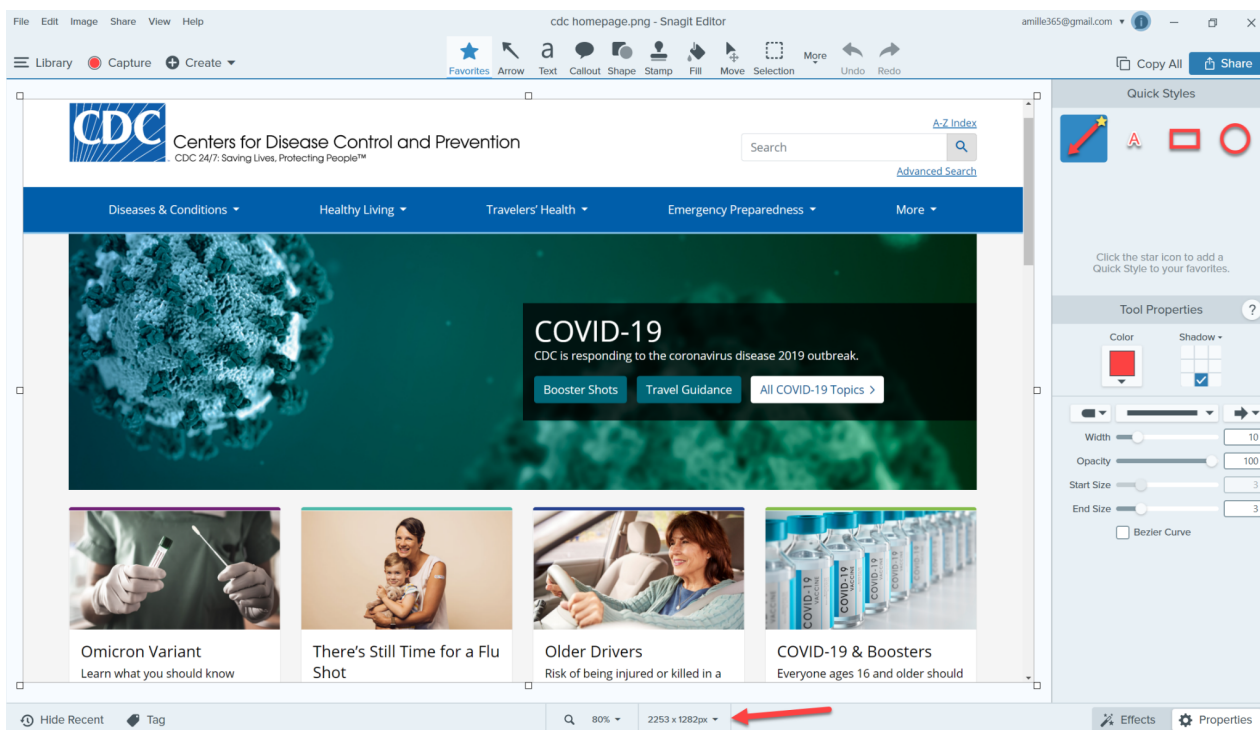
File Edit Image Share View Help

cdc homepage.png - Snagit Editor

amille365@gmail.com

Library Capture Create

Favorites Arrow Text Callout Shape Stamp Fill Move Selection More Undo Redo

Copy All Share

Quick Styles

Click the star icon to add a Quick Style to your favorites.

Tool Properties ?

Color Shadow

Width 10
Opacity 100
Start Size 3
End Size 3
Bezier Curve

CDC Centers for Disease Control and Prevention
CDC 24/7: Saving Lives, Protecting People™

A-Z Index
Search
Advanced Search

Diseases & Conditions Healthy Living Travelers' Health Emergency Preparedness More

COVID-19
CDC is responding to the coronavirus disease 2019 outbreak.
Booster Shots Travel Guidance All COVID-19 Topics

Omicron Variant
Learn what you should know

There's Still Time for a Flu Shot

Older Drivers
Risk of being injured or killed in a

COVID-19 & Boosters
Everyone ages 16 and older should

Hide Recent Tag 80% 2253 x 1282px Effects Properties